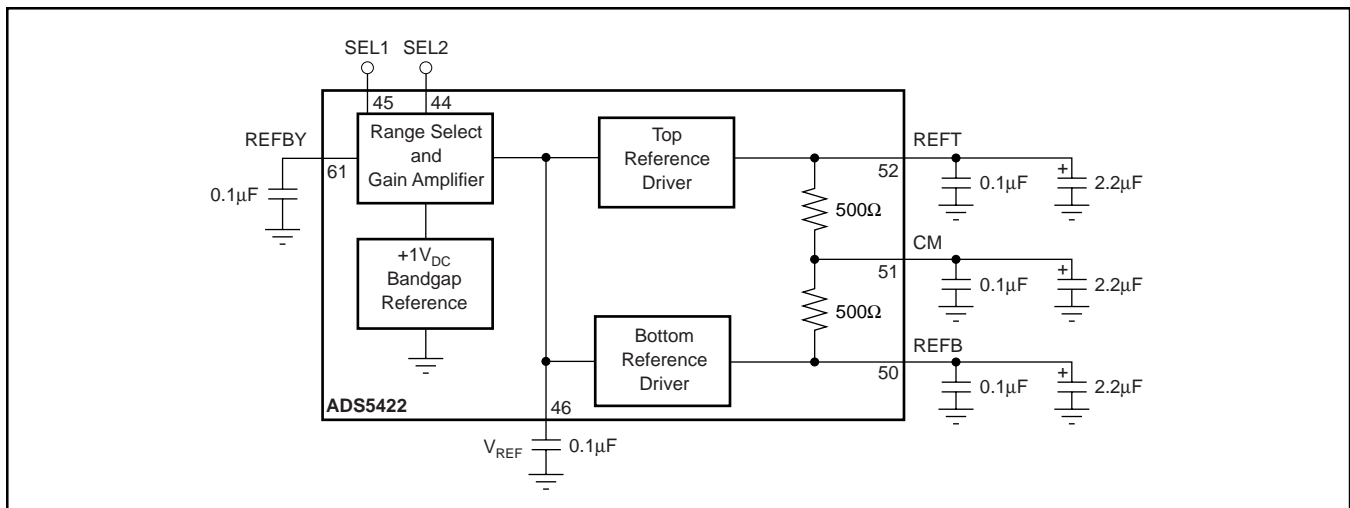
SEL1 SEL2

45 44

REFBY

61

0.1μF

Range Select and Gain Amplifier

+1$V_{DC}$ Bandgap Reference

Top Reference Driver

Bottom Reference Driver

500Ω

500Ω

REFT

52

0.1μF

+

2.2μF

CM

51

0.1μF

+

2.2μF

REFB

50

0.1μF

+

2.2μF

ADS5422

46

$V_{REF}$

0.1μF